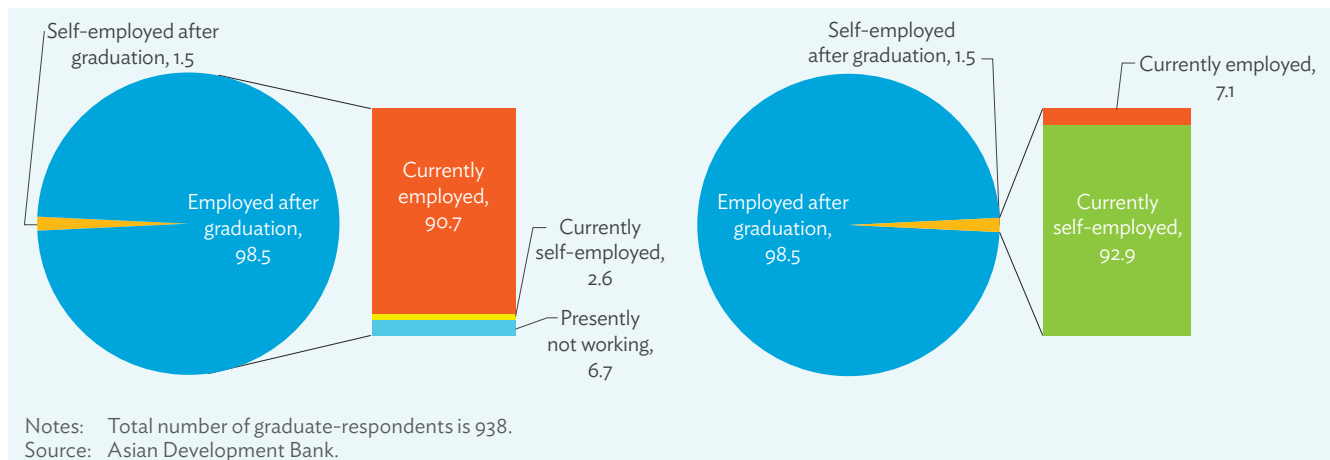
Self-employed after graduation, 1.5

Employed after graduation, 98.5

Currently employed, 90.7

Currently self-employed, 2.6

Presently not working, 6.7

Self-employed after graduation, 1.5

Currently employed, 7.1

Employed after graduation, 98.5

Currently self-employed, 92.9

Notes: Total number of graduate-respondents is 938.
Source: Asian Development Bank.